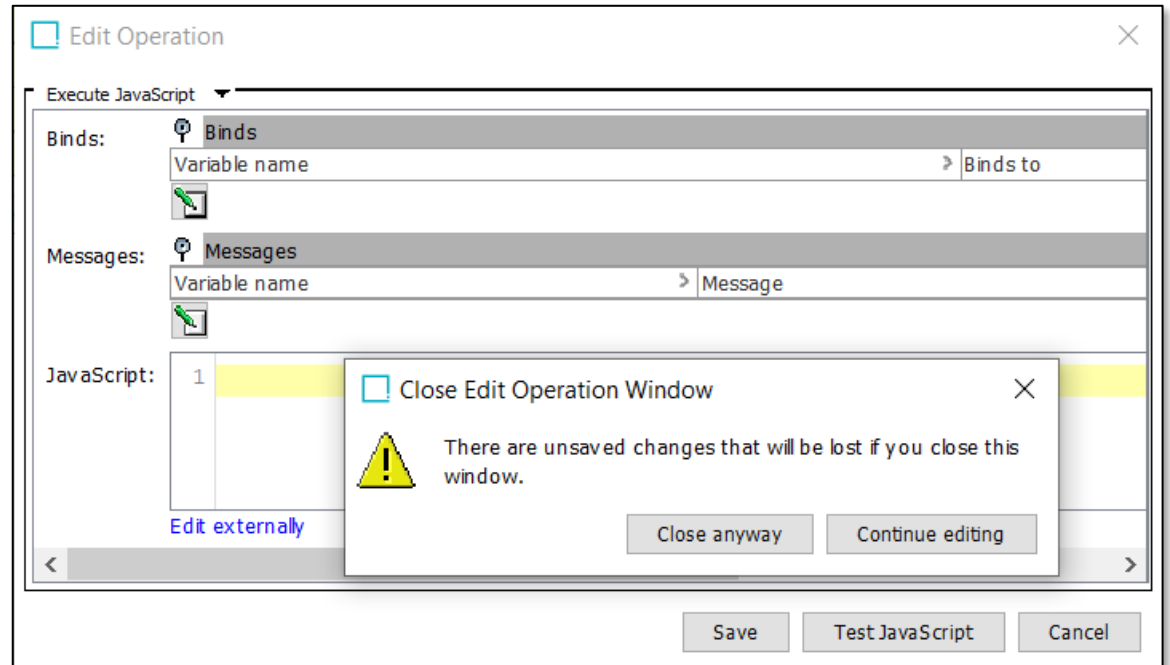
Edit Operation

Execute JavaScript

Binds:

Binds

| Variable name | Binds to |
|---|---|

Messages:

Messages

| Variable name | Message |
|---|---|

JavaScript:

1

Edit externally

Close Edit Operation Window

There are unsaved changes that will be lost if you close this window.

Close anyway

Continue editing

Save

Test JavaScript

Cancel